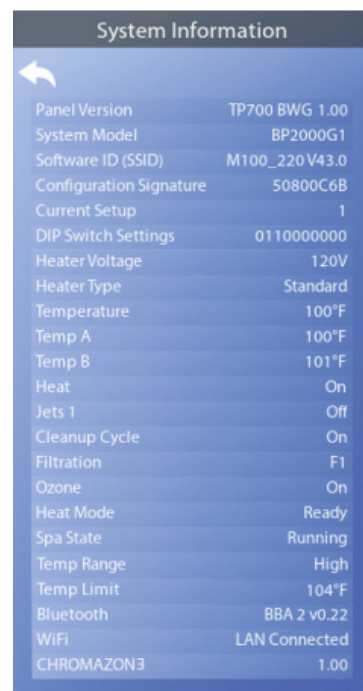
System Information

| | |
|---|---|
| Panel Version | TP700 BWG 1.00 |
| System Model | BP2000G1 |
| Software ID (SSID) | M100_220 V43.0 |
| Configuration Signature | 50800C6B |
| Current Setup | 1 |
| DIP Switch Settings | 0110000000 |
| Heater Voltage | 120V |
| Heater Type | Standard |
| Temperature | 100°F |
| Temp A | 100°F |
| Temp B | 101°F |
| Heat | On |
| Jets 1 | Off |
| Cleanup Cycle | On |
| Filtration | F1 |
| Ozone | On |
| Heat Mode | Ready |
| Spa State | Running |
| Temp Range | High |
| Temp Limit | 104°F |
| Bluetooth | BBA 2 v0.22 |
| WiFi | LAN Connected |
| CHROMAZON3 | 1.00 |